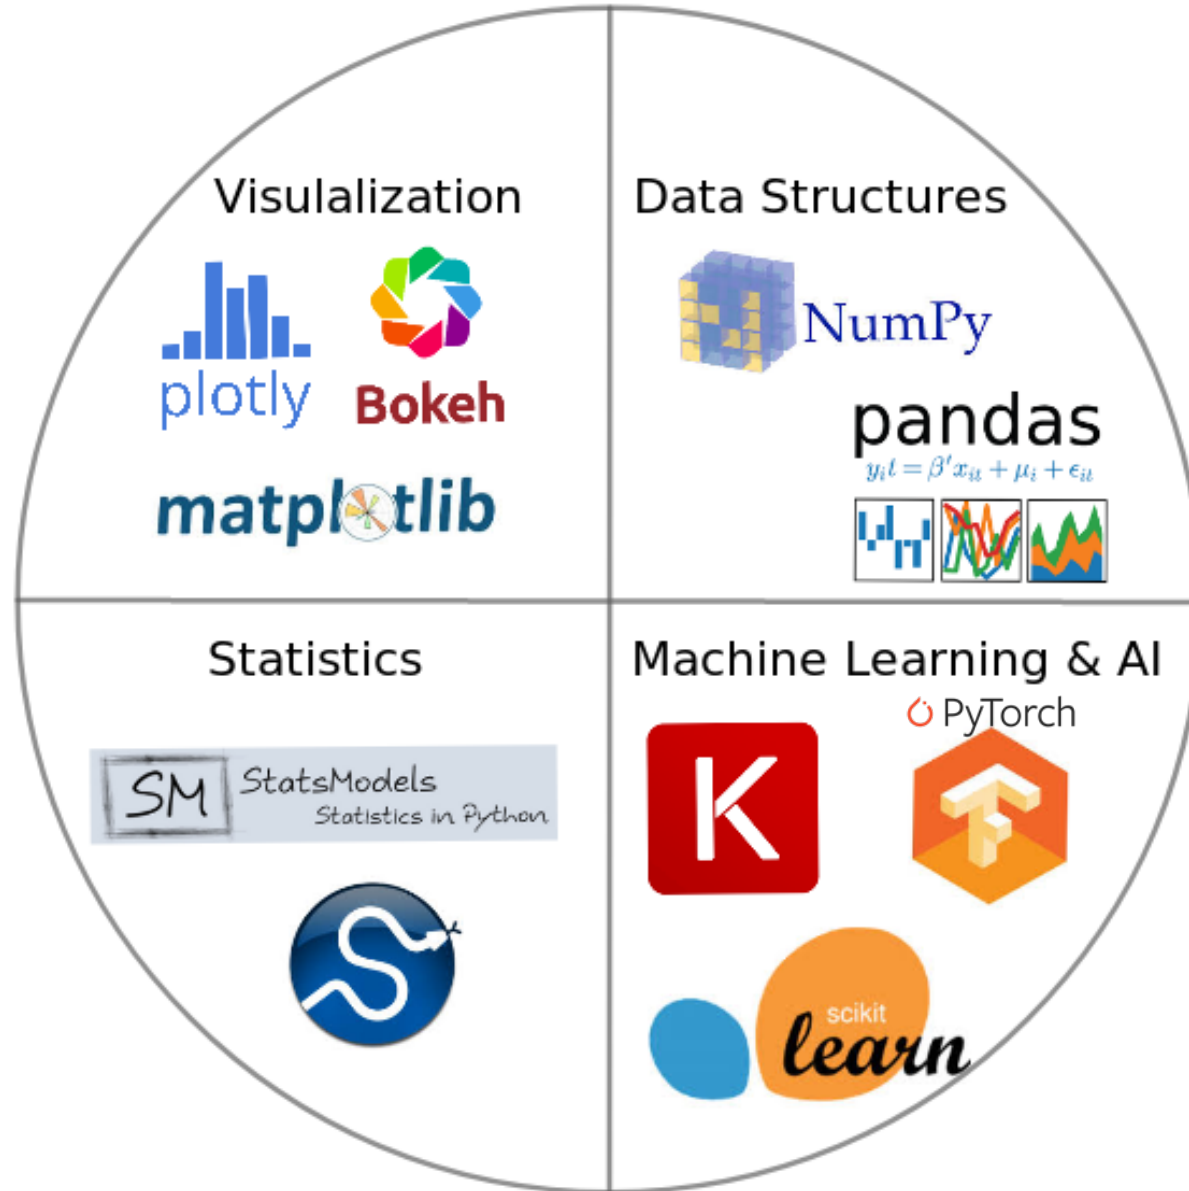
Visulalization

plotly

Bokeh

matplotlib

Data Structures

NumPy

pandas

$y_{it} = \beta' x_{it} + \mu_i + \epsilon_{it}$

Statistics

SM StatsModels Statistics in Python

Machine Learning & AI

PyTorch

K

scikit learn